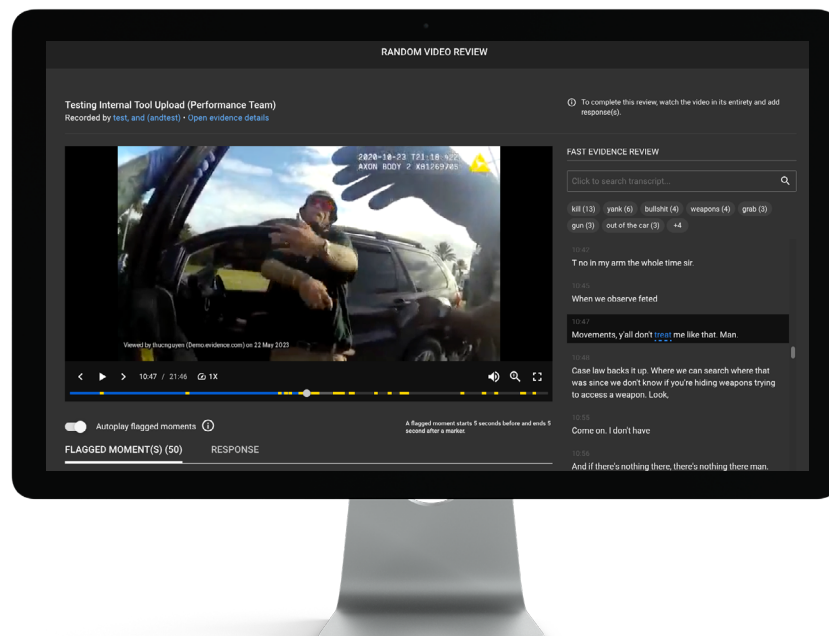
RANDOM VIDEO REVIEW

Testing Internal Tool Upload (Performance Team)
Recorded by test, and (andtest) • Open evidence details

To complete this review, watch the video in its entirety and add response(s).

2020-10-23 T21:18 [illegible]
AXON BODY 2 X81269705

Viewed by thucnguyen (Demo.evidence.com) on 22 May 2023

10:47 / 21:46 1X

Autoplay flagged moments

A flagged moment starts 5 seconds before and ends 5 second after a marker.

FLAGGED MOMENT(S) (50)
RESPONSE

FAST EVIDENCE REVIEW

Click to search transcript...

kill (13) yank (6) bullshit (4) weapons (4) grab (3) gun (3) out of the car (3) +4

10:42
T no in my arm the whole time sir.

10:45
When we observe feted

10:47
Movements, y'all don't treat me like that. Man.

10:48
Case law backs it up. Where we can search where that was since we don't know if you're hiding weapons trying to access a weapon. Look,

10:55
Come on. I don't have

10:56
And if there's nothing there, there's nothing there man.